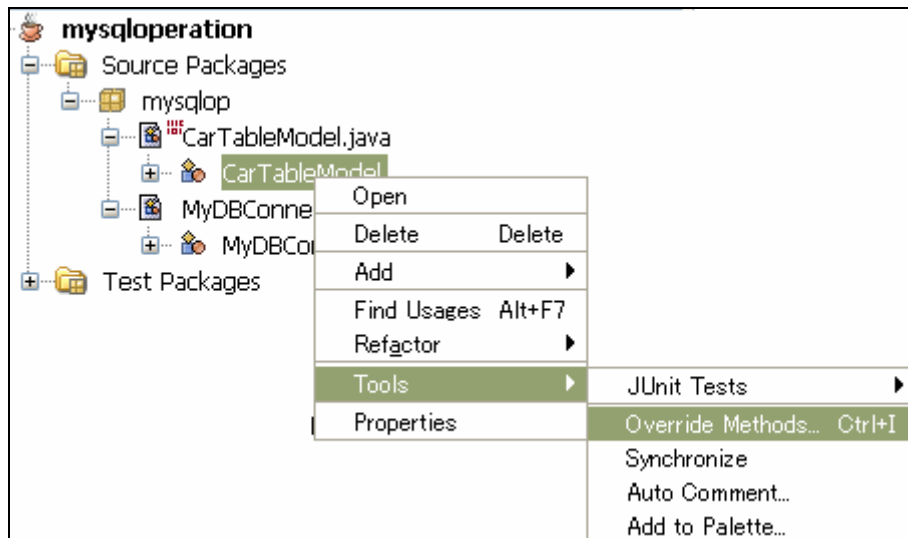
mysqloperation
Source Packages
mysqlop
CarTableModel.java
CarTableModel
MyDBConne
MyDBCo
Test Packages

Open
Delete Delete
Add
Find Usages Alt+F7
Refactor
Tools
Properties

JUnit Tests
Override Methods... Ctrl+I
Synchronize
Auto Comment...
Add to Palette...